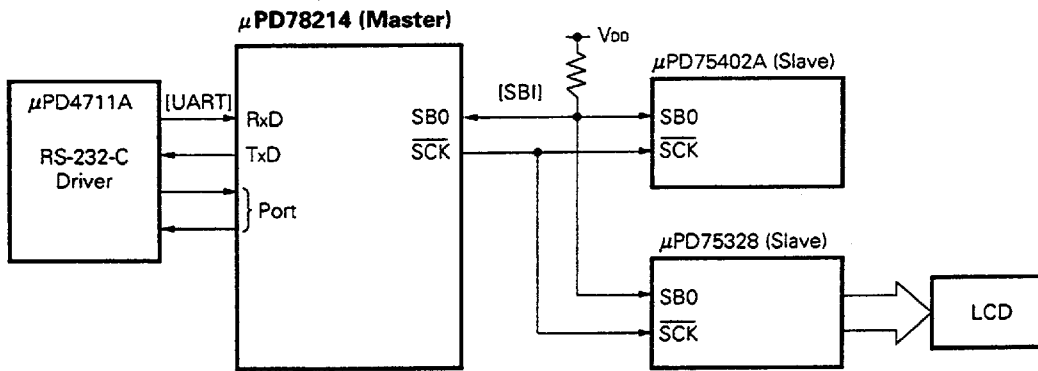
$\mu$PD78214 (Master)

$V_{DD}$

$\mu$PD4711A

RS-232-C Driver

[UART]

RxD

TxD

Port

SB0

$\overline{SCK}$

[SBI]

$\mu$PD75402A (Slave)

SB0

$\overline{SCK}$

$\mu$PD75328 (Slave)

SB0

$\overline{SCK}$

LCD